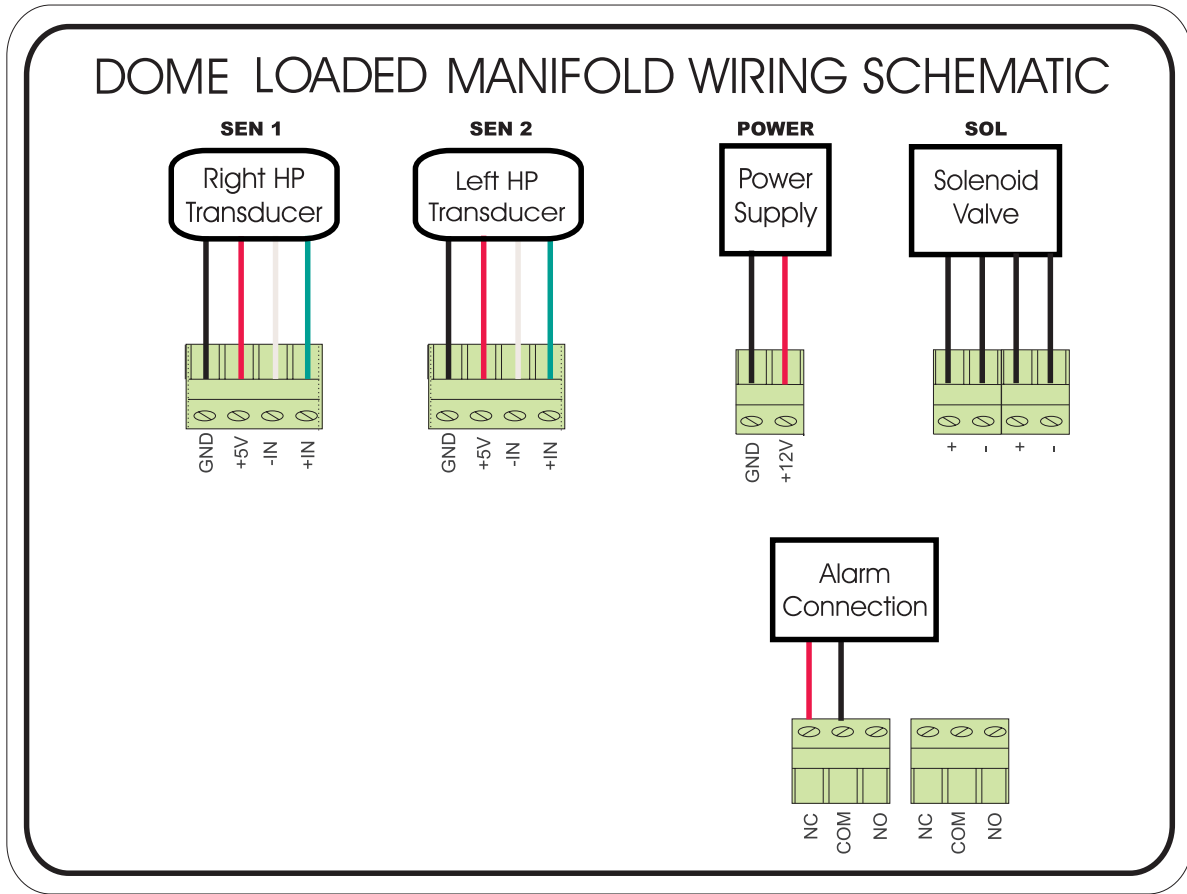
DOME LOADED MANIFOLD WIRING SCHEMATIC

SEN 1

Right HP Transducer

GND +5V -IN +IN

SEN 2

Left HP Transducer

GND +5V -IN +IN

POWER

Power Supply

GND +12V

SOL

Solenoid Valve

+ - + -

Alarm Connection

NC COM NO NC COM NO